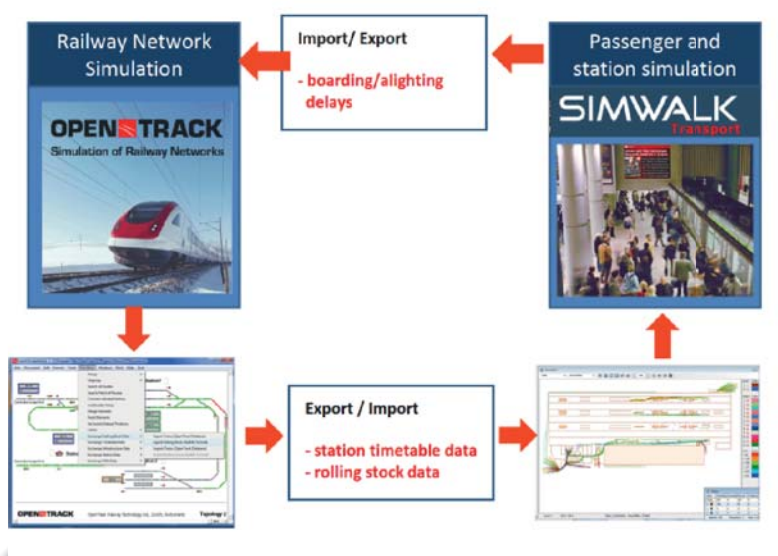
Railway Network Simulation

Import/ Export

- boarding/alighting delays

Passenger and station simulation

OPENTRACK
Simulation of Railway Networks

SIMWALK
Transport

OPENTRACK

Export / Import

- station timetable data
- rolling stock data